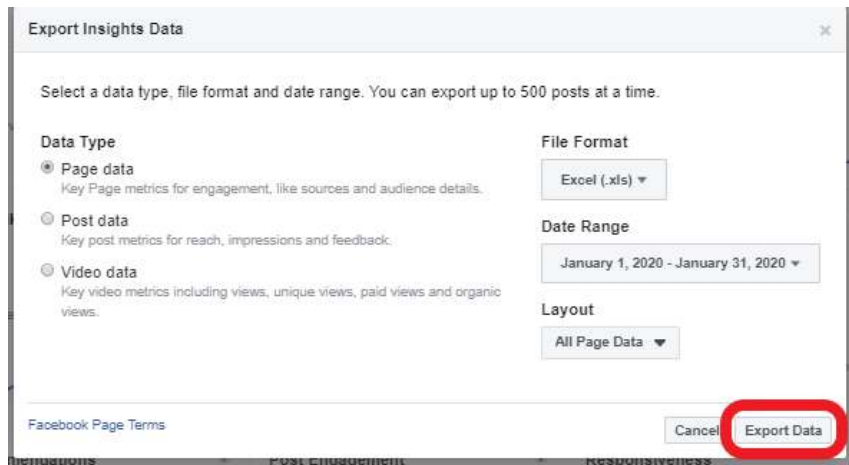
Export Insights Data

×

Select a data type, file format and date range. You can export up to 500 posts at a time.

Data Type

Page data
Key Page metrics for engagement, like sources and audience details.

Post data
Key post metrics for reach, impressions and feedback.

Video data
Key video metrics including views, unique views, paid views and organic views.

File Format

Excel (.xls) ▾

Date Range

January 1, 2020 - January 31, 2020 ▾

Layout

All Page Data ▾

Facebook Page Terms

Cancel

Export Data

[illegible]endations

Post Engagement

Responsiveness